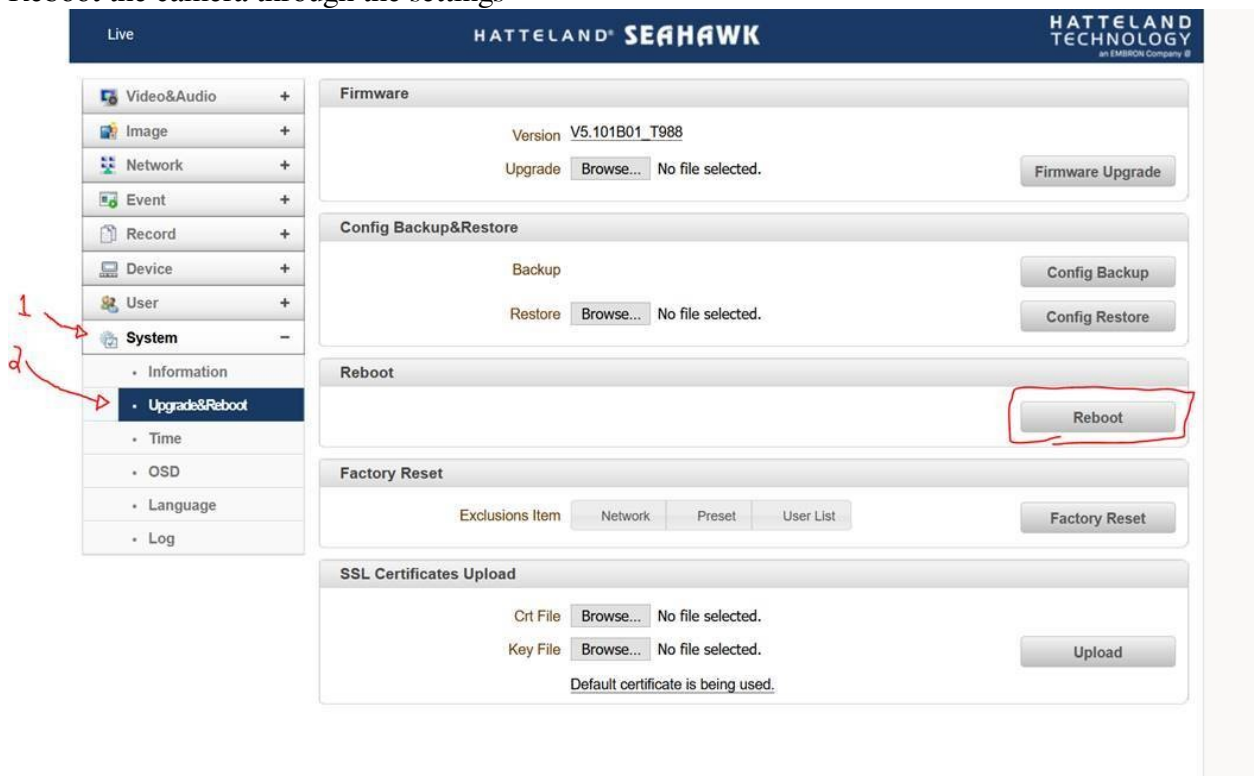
Reboot the camera through the settings

Live

HATTELAND® SEAHAWK

HATTELAND TECHNOLOGY
an EMBRON Company

Video&Audio +
Image +
Network +
Event +
Record +
Device +
User +
System −
· Information
· Upgrade&Reboot
· Time
· OSD
· Language
· Log

1
2

Firmware

Version V5.101B01_T988

Upgrade Browse... No file selected. Firmware Upgrade

Config Backup&Restore

Backup Config Backup

Restore Browse... No file selected. Config Restore

Reboot

Reboot

Factory Reset

Exclusions Item Network Preset User List Factory Reset

SSL Certificates Upload

Crt File Browse... No file selected.

Key File Browse... No file selected. Upload

Default certificate is being used.